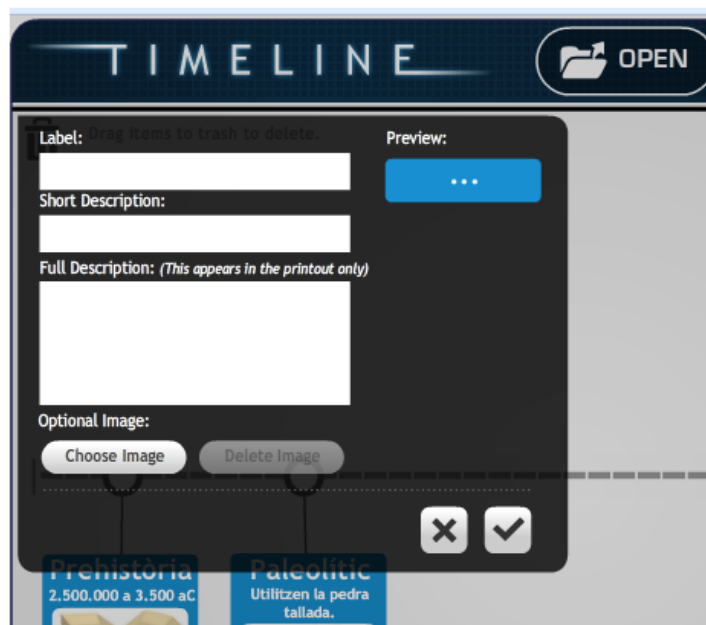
TIMELINE

OPEN

Drag items to trash to delete.

Label:

Preview:

...

Short Description:

Full Description: *(This appears in the printout only)*

Optional Image:

Choose Image

Delete Image

Prehistòria
2.500.000 a 3.500 aC

Paleolític
Utilitzen la pedra tallada.